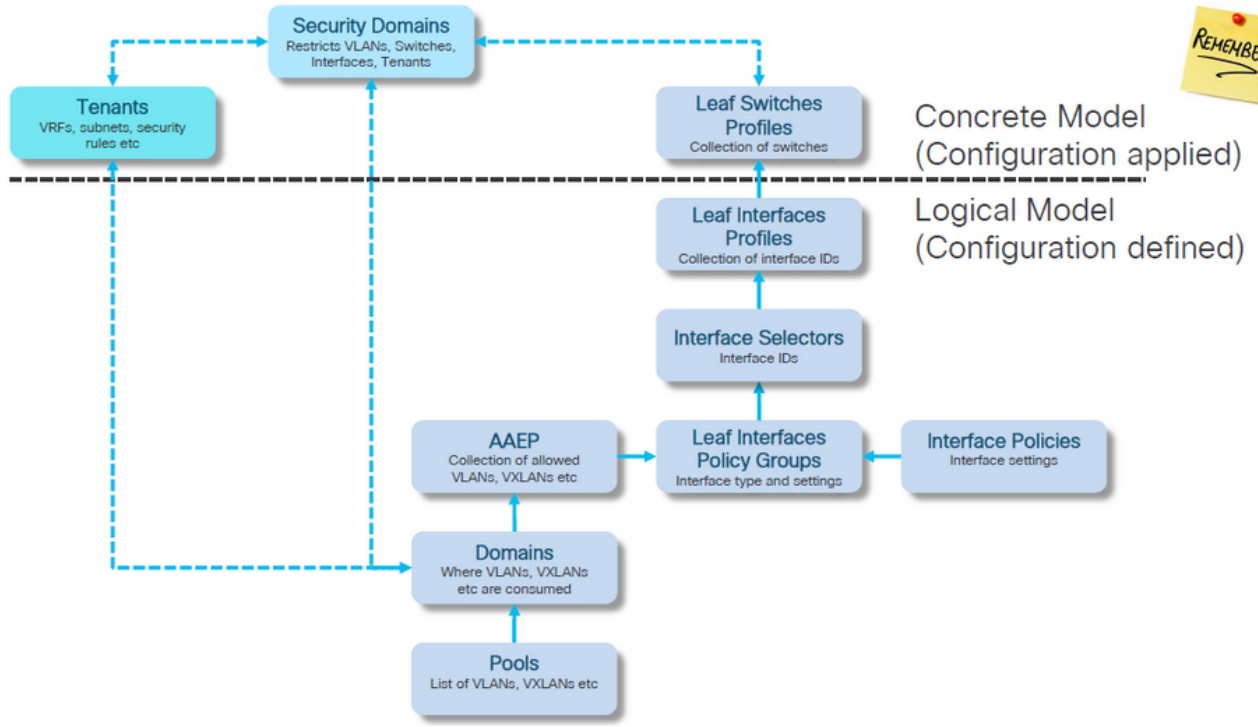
Security Domains
Restricts VLANs, Switches, Interfaces, Tenants

REMEMBE

Tenants
VRFs, subnets, security rules etc

Leaf Switches Profiles
Collection of switches

Concrete Model
(Configuration applied)

Logical Model
(Configuration defined)

Leaf Interfaces Profiles
Collection of interface IDs

Interface Selectors
Interface IDs

AAEP
Collection of allowed VLANs, VXLANs etc

Leaf Interfaces Policy Groups
Interface type and settings

Interface Policies
Interface settings

Domains
Where VLANs, VXLANs etc are consumed

Pools
List of VLANs, VXLANs etc